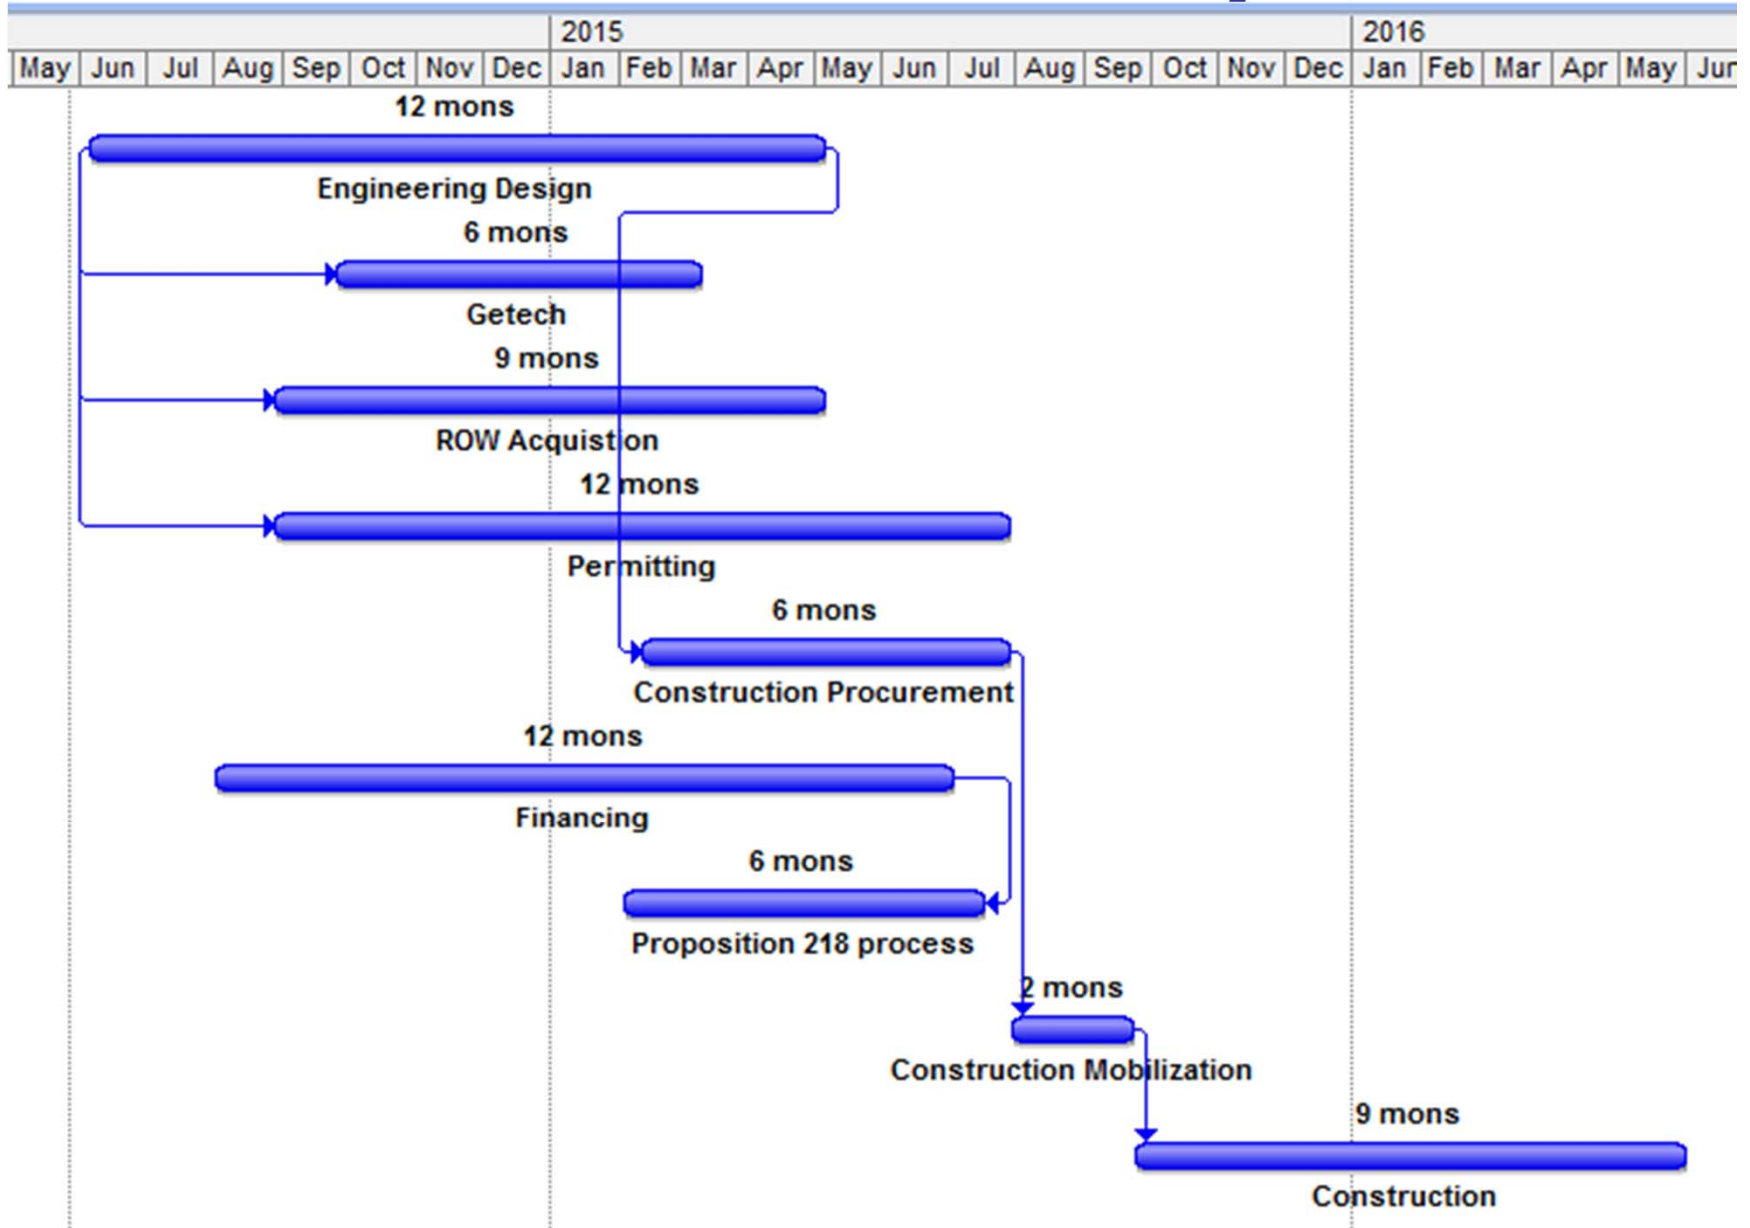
2015 2016

May Jun Jul Aug Sep Oct Nov Dec Jan Feb Mar Apr May Jun Jul Aug Sep Oct Nov Dec Jan Feb Mar Apr May Jun

12 mons
Engineering Design

6 mons
Getech

9 mons
ROW Acquistion

12 mons
Permitting

6 mons
Construction Procurement

12 mons
Financing

6 mons
Proposition 218 process

2 mons
Construction Mobilization

9 mons
Construction